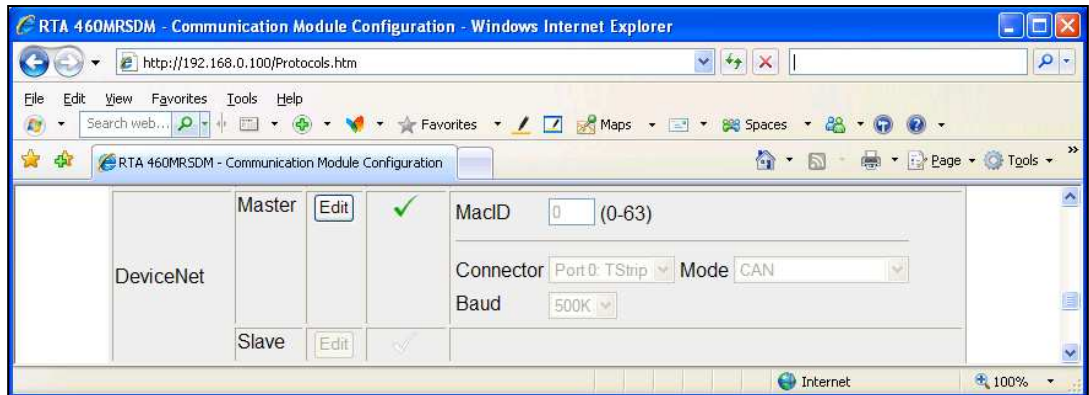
RTA 460MRSDM - Communication Module Configuration - Windows Internet Explorer

http://192.168.0.100/Protocols.htm

File Edit View Favorites Tools Help

Search web...

Favorites

Maps

Spaces

RTA 460MRSDM - Communication Module Configuration

Page

Tools

| DeviceNet | Master | Edit | ✓ | MacID 0 (0-63) |
|---|---|---|---|---|
| | | | | Connector Port 0: TStrip Mode CAN |
| | | | | Baud 500K |
| | Slave | Edit | ✓ | |

Internet

100%